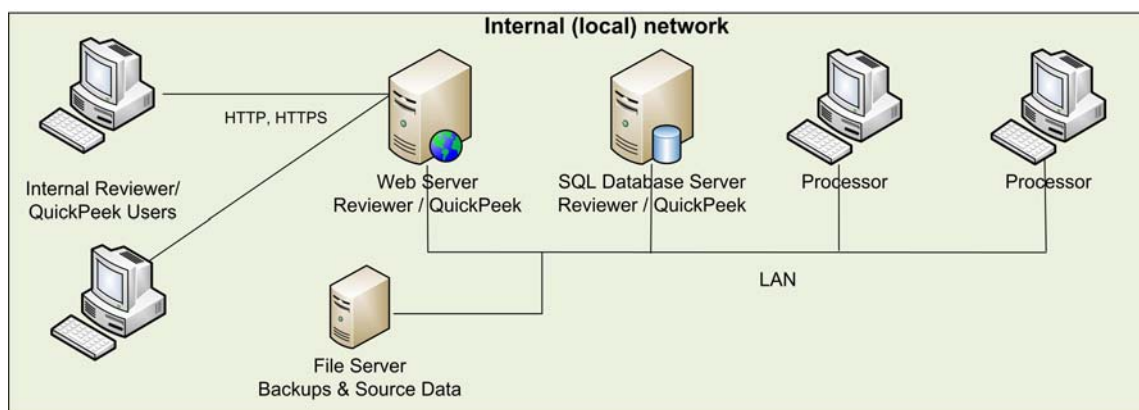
Internal (local) network

HTTP, HTTPS

Internal Reviewer/ QuickPeek Users

Web Server
Reviewer / QuickPeek

SQL Database Server
Reviewer / QuickPeek

Processor

Processor

LAN

File Server
Backups & Source Data